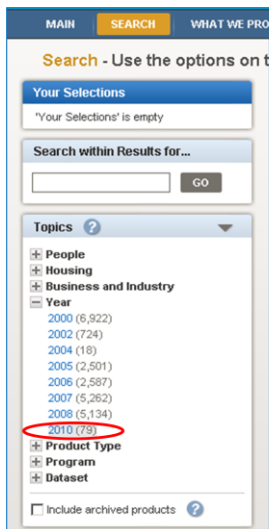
MAIN SEARCH WHAT WE PRO

Search - Use the options on t

Your Selections

'Your Selections' is empty

Search within Results for...

GO

Topics ?

+ People
+ Housing
+ Business and Industry
− Year
2000 (6,922)
2002 (724)
2004 (18)
2005 (2,501)
2006 (2,587)
2007 (5,262)
2008 (5,134)
2010 (79)
+ Product Type
+ Program
+ Dataset

Include archived products ?